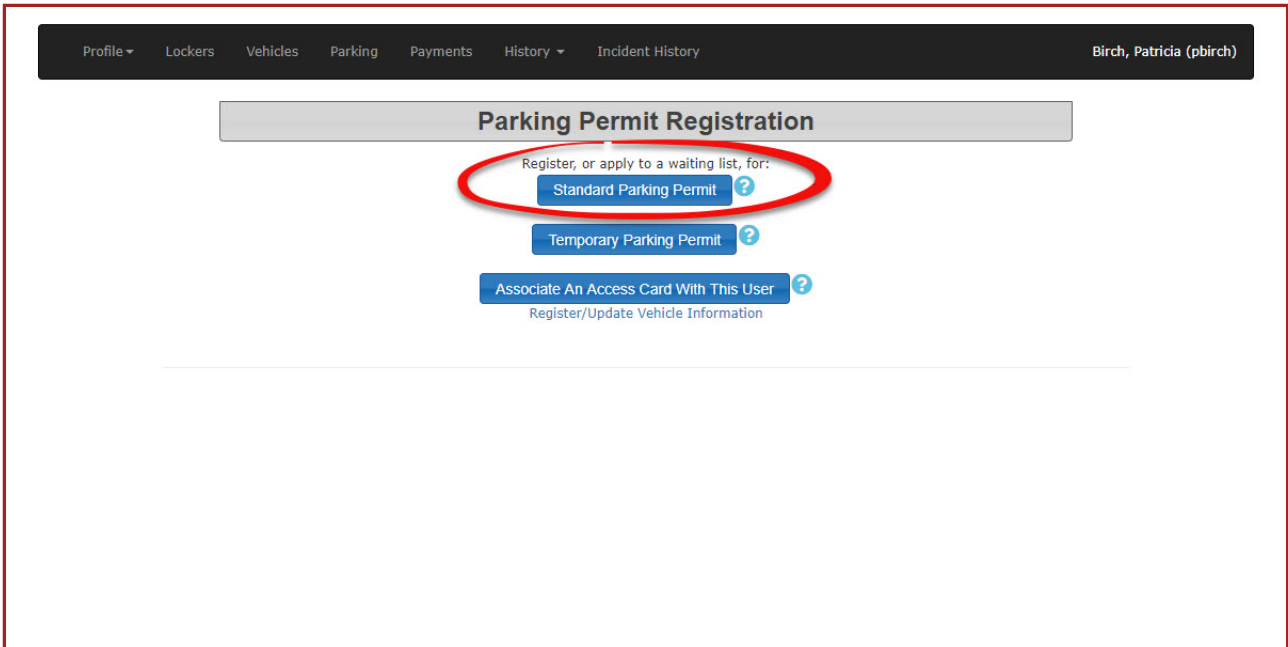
Profile Lockers Vehicles Parking Payments History Incident History

Birch, Patricia (pbirch)

Parking Permit Registration

Register, or apply to a waiting list, for:

Standard Parking Permit ?

Temporary Parking Permit ?

Associate An Access Card With This User ?

Register/Update Vehicle Information